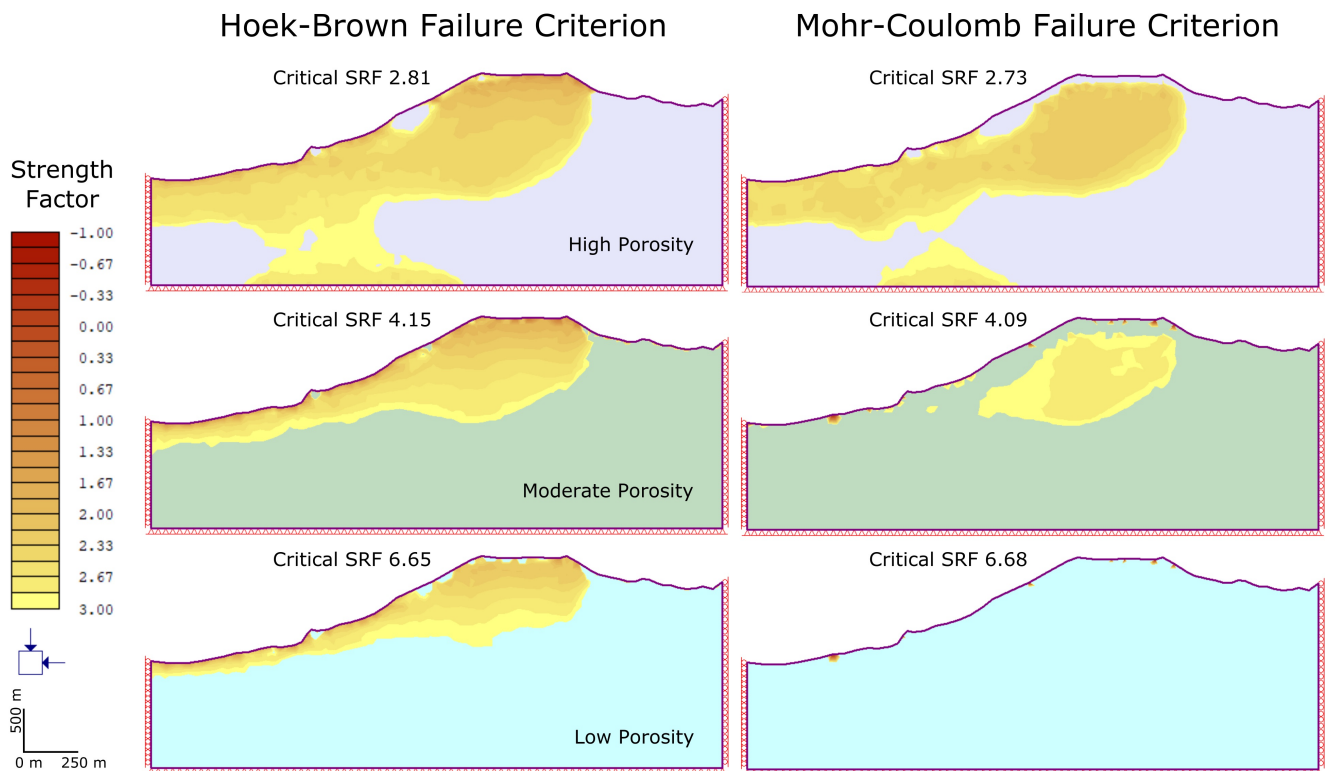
Hoek-Brown Failure Criterion

Mohr-Coulomb Failure Criterion

Strength Factor

| |
|---|
| -1.00 |
| -0.67 |
| -0.33 |
| 0.00 |
| 0.33 |
| 0.67 |
| 1.00 |
| 1.33 |
| 1.67 |
| 2.00 |
| 2.33 |
| 2.67 |
| 3.00 |

Critical SRF 2.81

Critical SRF 2.73

High Porosity

Critical SRF 4.15

Critical SRF 4.09

Moderate Porosity

Critical SRF 6.65

Critical SRF 6.68

Low Porosity

500 m

0 m 250 m